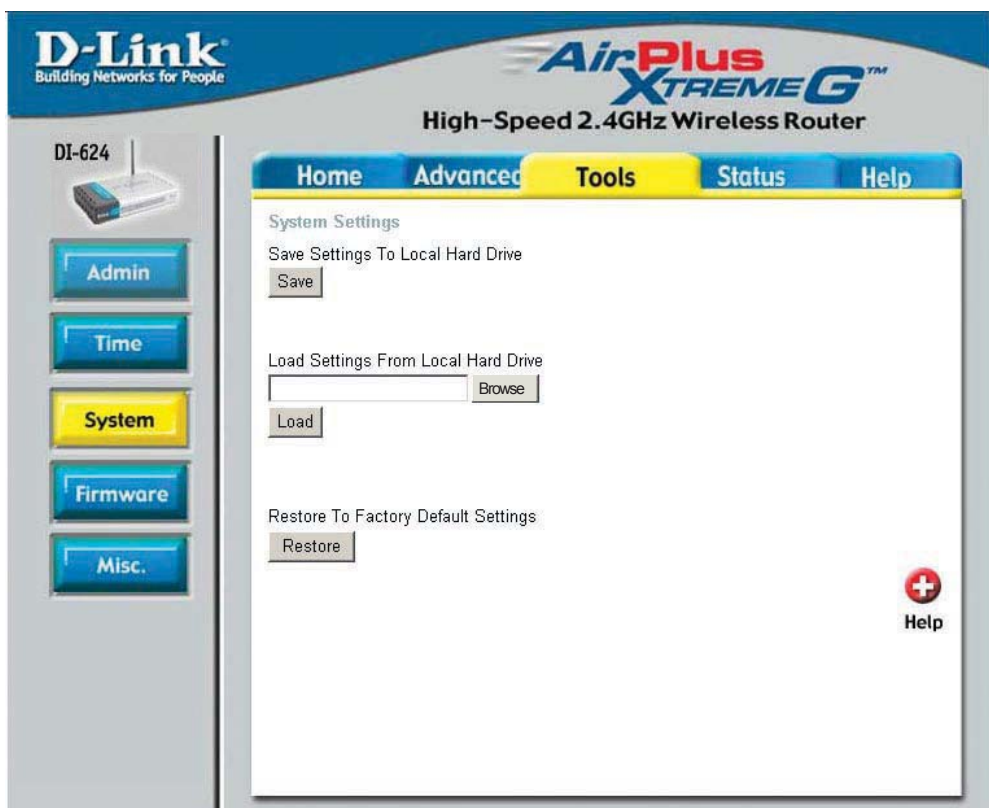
D-Link
Building Networks for People

AirPlus XtremeG™
High-Speed 2.4GHz Wireless Router

DI-624

Home Advancec Tools Status Help

Admin
Time
System
Firmware
Misc.

System Settings

Save Settings To Local Hard Drive
Save

Load Settings From Local Hard Drive
Browse
Load

Restore To Factory Default Settings
Restore

Help